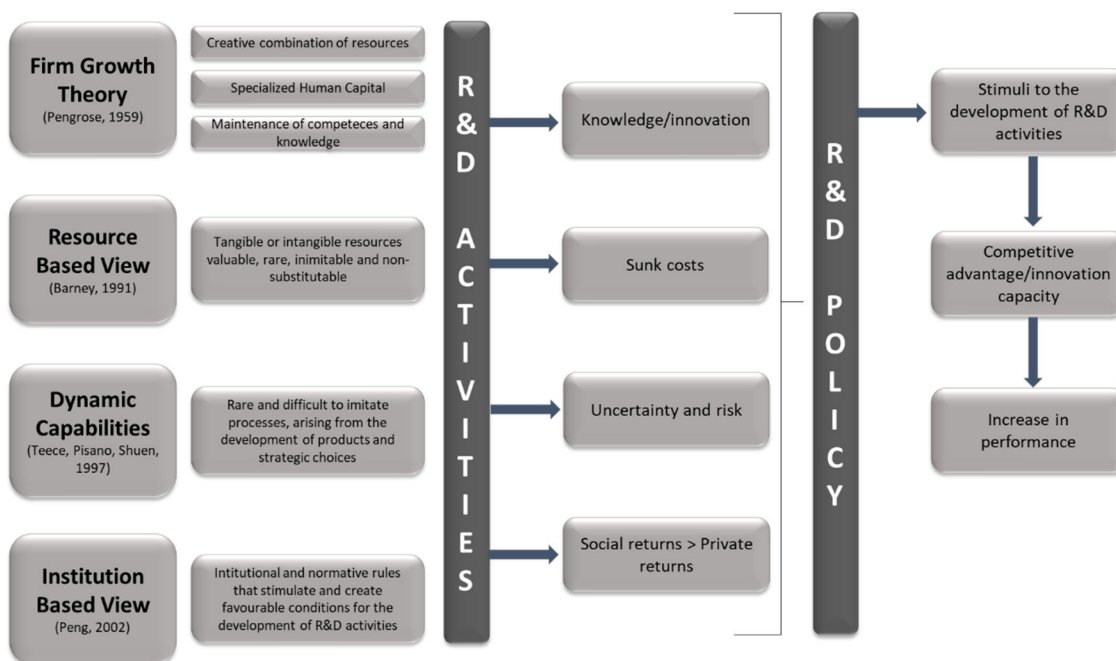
Firm Growth Theory
(Pengrose, 1959)

Creative combination of resources

Specialized Human Capital

Maintenance of competeces and knowledge

Resource Based View
(Barney, 1991)

Tangible or intangible resources valuable, rare, inimitable and non-substitutable

Dynamic Capabilities
(Teece, Pisano, Shuen, 1997)

Rare and difficult to imitate processes, arising from the development of products and strategic choices

Institution Based View
(Peng, 2002)

Intitutional and normative rules that stimulate and create favourable conditions for the development of R&D activities

R&D ACTIVITIES

Knowledge/innovation

Sunk costs

Uncertainty and risk

Social returns > Private returns

R&D POLICY

Stimuli to the development of R&D activities

Competitive advantage/innovation capacity

Increase in performance